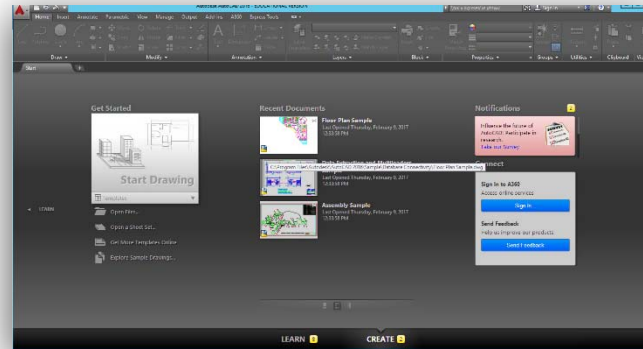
Autodesk AutoCAD 2017 - EDUCATIONAL VERSION

Home Insert Annotate Parametric View Manage Output Add-ins A360 Express Tools

Draw Modify Annotation Layers Block Properties Groups Utilities Clipboard

Start

Get Started

Start Drawing

Templates

Open Files...

Open a Sheet Set...

Get More Templates Online

Explore Sample Drawings...

Recent Documents

Floor Plan Sample

Last Opened Thursday, February 9, 2017 12:59:58 PM

C:\Program Files\Autodesk\AutoCAD 2017\Sample\Database Connectivity\Floor Plan Sample.dwg

Last Opened Thursday, February 9, 2017 12:59:58 PM

Assembly Sample

Last Opened Thursday, February 9, 2017 12:59:58 PM

Notifications

Influence the future of AutoCAD. Participate in research.

Take our Survey

Connect

Sign In to A360

Access online services

Sign In

Send Feedback

Help us improve our products

Send Feedback

LEARN

CREATE